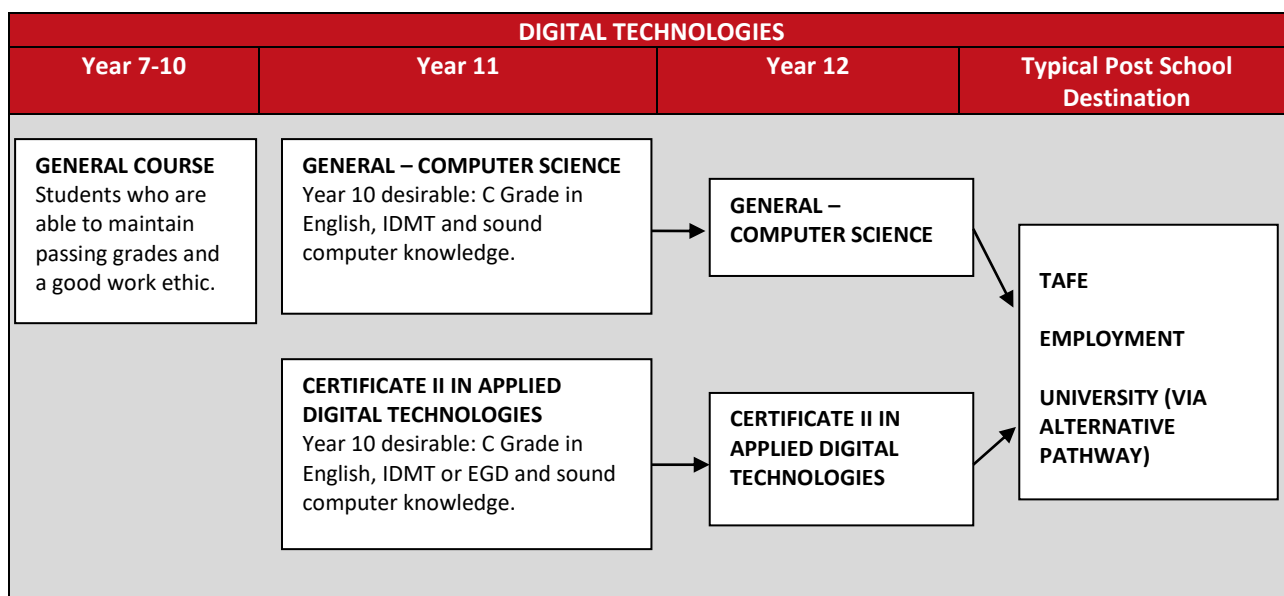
DIGITAL TECHNOLOGIES

| Year 7-10 | Year 11 | Year 12 | Typical Post School Destination |
|---|---|---|---|

GENERAL COURSE
Students who are able to maintain passing grades and a good work ethic.

GENERAL – COMPUTER SCIENCE
Year 10 desirable: C Grade in English, IDMT and sound computer knowledge.

GENERAL – COMPUTER SCIENCE

CERTIFICATE II IN APPLIED DIGITAL TECHNOLOGIES
Year 10 desirable: C Grade in English, IDMT or EGD and sound computer knowledge.

CERTIFICATE II IN APPLIED DIGITAL TECHNOLOGIES

TAFE

EMPLOYMENT

UNIVERSITY (VIA ALTERNATIVE PATHWAY)